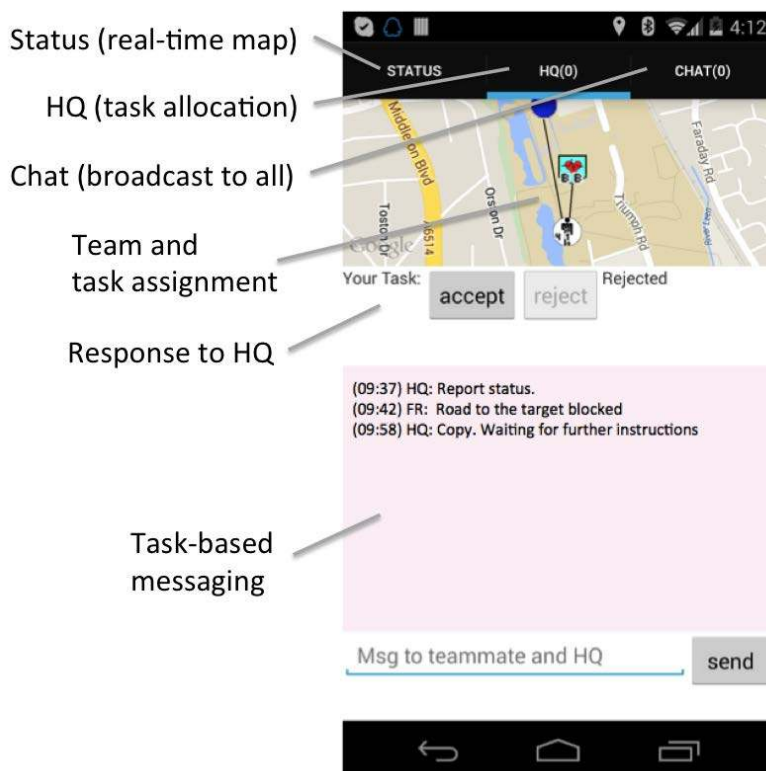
Status (real-time map)

HQ (task allocation)

Chat (broadcast to all)

Team and task assignment

Response to HQ

Task-based messaging

4:12

STATUS

HQ(0)

CHAT(0)

Middleton Blvd

Toston Dr

Orson Dr

Triumph Rd

Faraday Rd

A6514

Google

Your Task:

accept

reject

Rejected

(09:37) HQ: Report status.
(09:42) FR: Road to the target blocked
(09:58) HQ: Copy. Waiting for further instructions

Msg to teammate and HQ

send